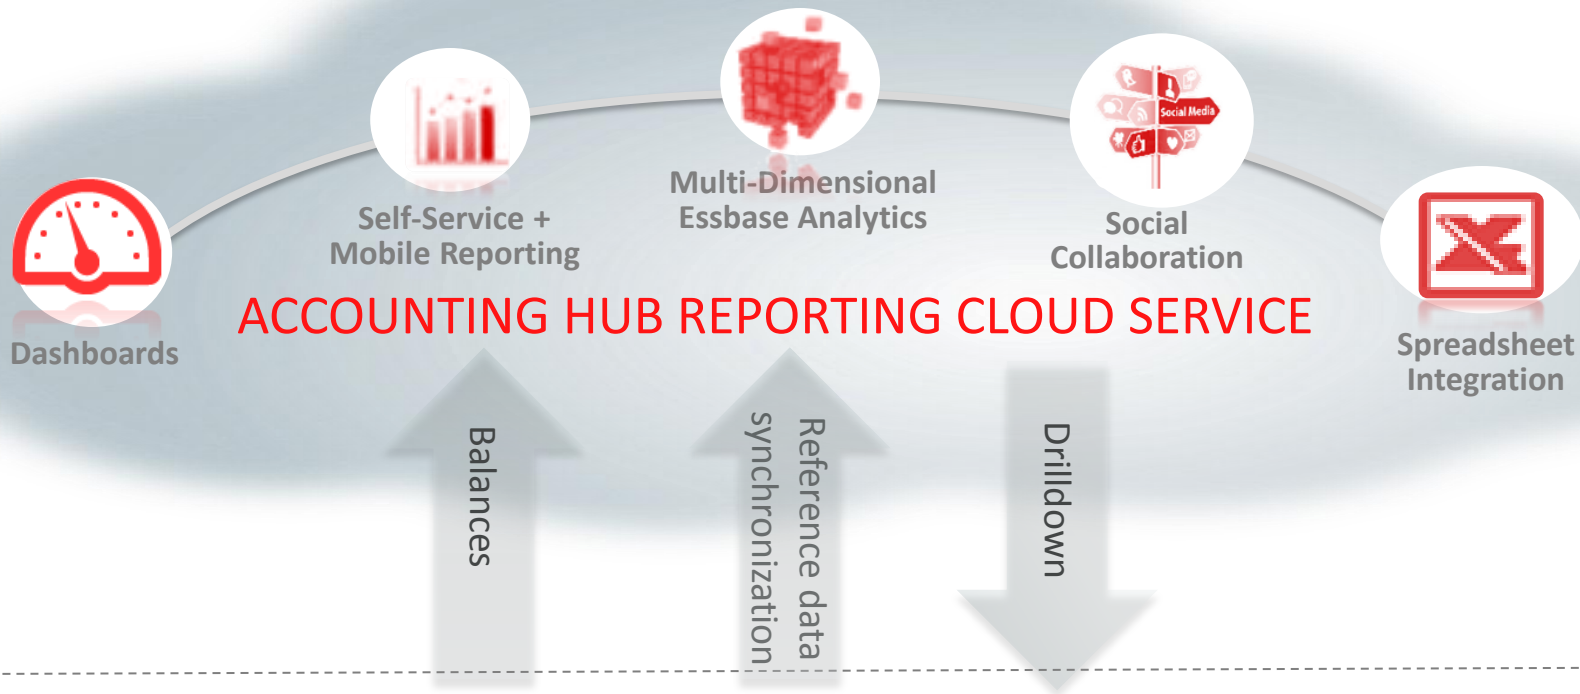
Multi-Dimensional Essbase Analytics

Self-Service + Mobile Reporting

Social Media

Social Collaboration

Dashboards

ACCOUNTING HUB REPORTING CLOUD SERVICE

Spreadsheet Integration

Balances

Reference data synchronization

Drilldown